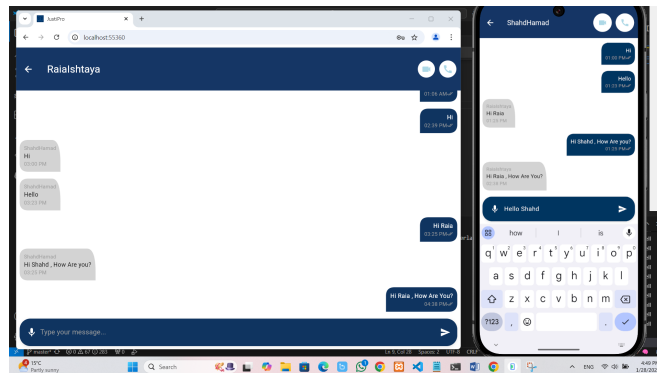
JustPro
localhost:55360

Raialshtaya

01:36 AM
Hi
02:38 PM
ShahdHamad
Hi
03:03 PM
ShahdHamad
Hello
03:23 PM
Hi Raia
03:25 PM
ShahdHamad
Hi Shahd , How Are you?
03:25 PM
Hi Raia , How Are You?
04:38 PM

Type your message...

ShahdHamad
Hi
01:05 PM
Hello
01:23 PM
ShahdHamad
Hi Raia
03:25 PM
Hi Shahd , How Are you?
01:29 PM
ShahdHamad
Hi Raia , How Are You?
04:38 PM
Hello Shahd

how | I | is

q w e r t y u i o p
a s d f g h j k l
z x c v b n m
?123 , .

Ln 9, Col 28 Spaces: 2 UTF-8 CRLF
master* 0 0 67 203
15°C Partly sunny
Search
ENG
4:40 PM
1/28/202